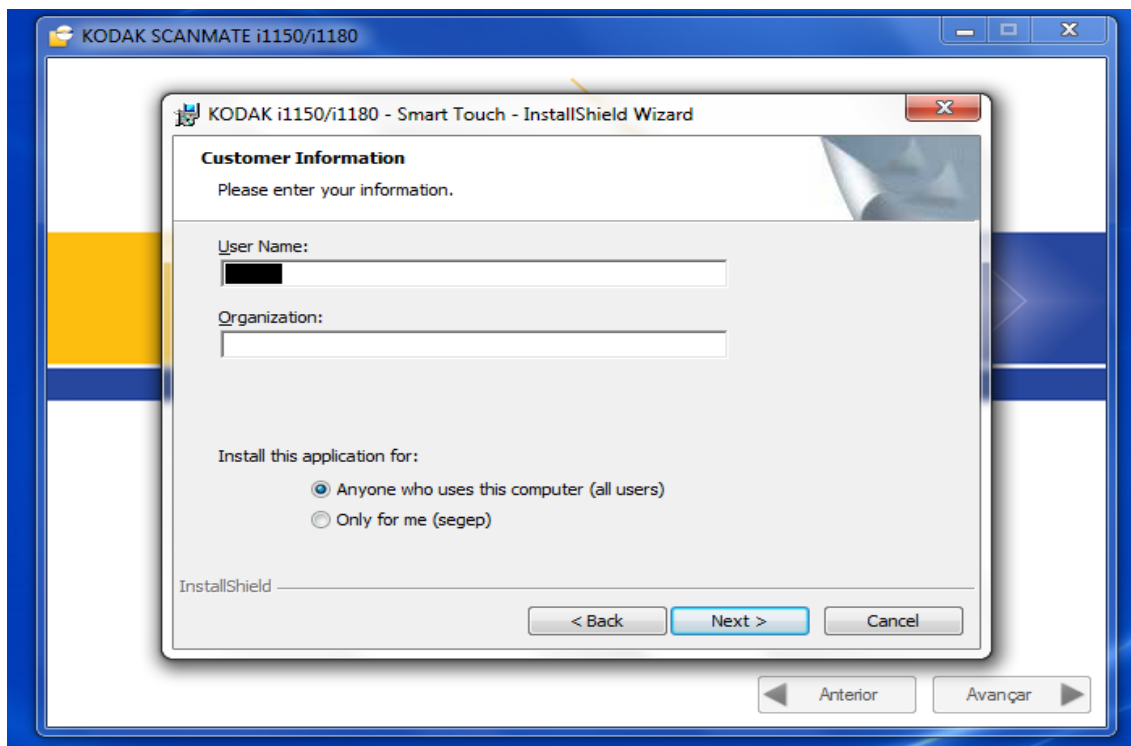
KODAK SCANMATE i1150/i1180

KODAK i1150/i1180 - Smart Touch - InstallShield Wizard

Customer Information

Please enter your information.

User Name:

Organization:

Install this application for:

Anyone who uses this computer (all users)

Only for me (segep)

InstallShield

< Back

Next >

Cancel

Anterior

Avançar